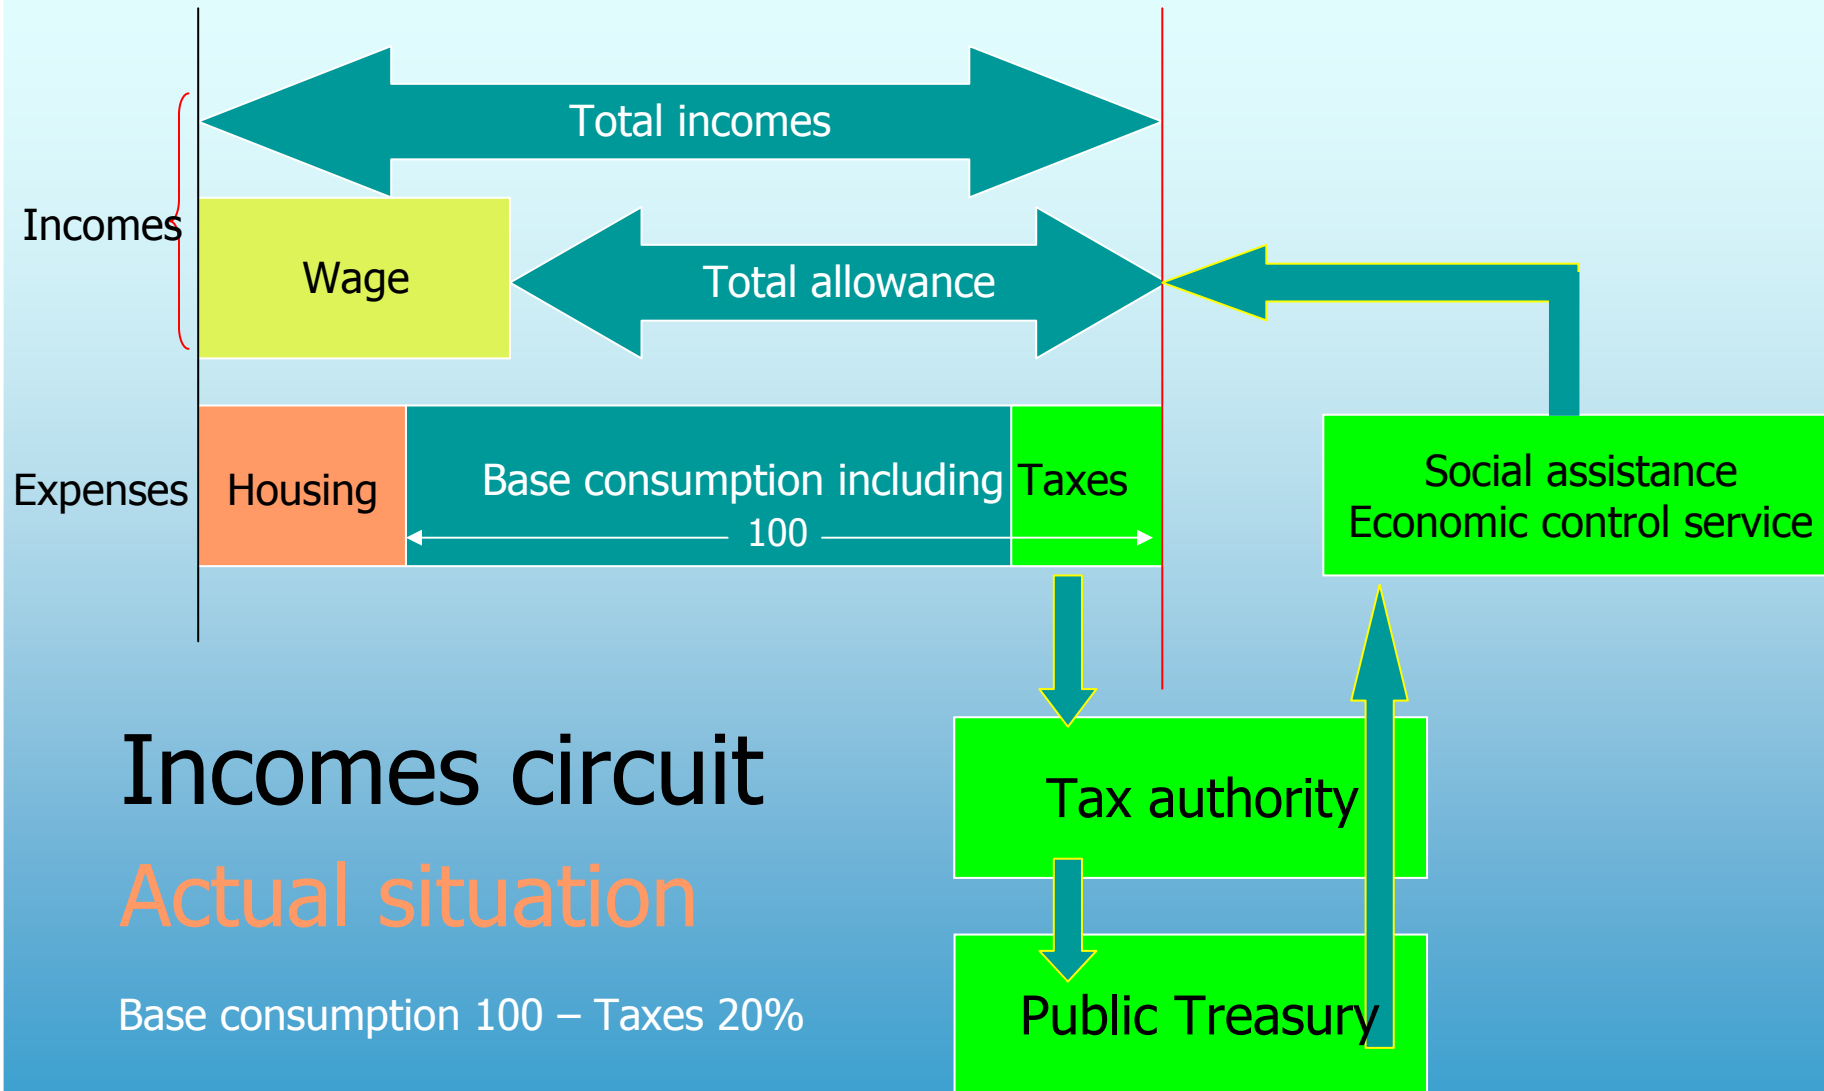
Total incomes

Incomes

Wage

Total allowance

Expenses

Housing

Base consumption including

Taxes

100

Social assistance
Economic control service

Incomes circuit

Actual situation

Base consumption 100 – Taxes 20%

Tax authority

Public Treasury